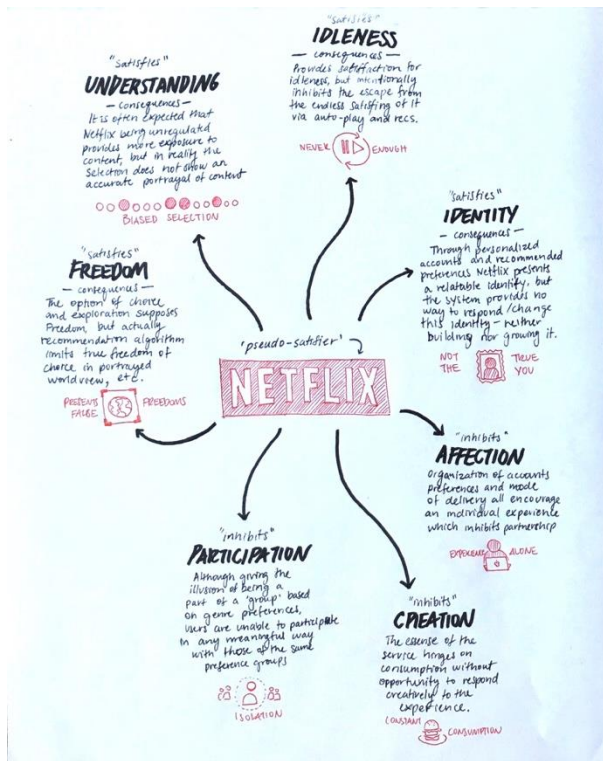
"satisfies"
IDLENESS
— consequences —
Provides satisfaction for idleness, but intentionally inhibits the escape from the endless satisfying of it via auto-play and recs.

NEVER ENOUGH

"satisfies"
UNDERSTANDING
— consequences —
It is often expected that Netflix being unregulated provides more exposure to content, but in reality the selection does not show an accurate portrayal of content

BIASED SELECTION

"satisfies"
IDENTITY
— consequences —
Through personalized accounts and recommended preferences Netflix presents a relatable identity, but the system provides no way to respond/change this identity – neither building nor growing it.

NOT THE TRUE YOU

"satisfies"
FREEDOM
— consequences —
The option of choice and exploration supposes freedom, but actually recommendation algorithm limits true freedom of choice in portrayed worldview, etc.

PRESENTS FALSE FREEDOMS

'pseudo-satisfier'

NETFLIX

"inhibits"
AFFECTION
Organization of accounts preferences and mode of delivery all encourage an individual experience which inhibits partnership

EXPERIENCE ALONE

"inhibits"
PARTICIPATION
Although giving the illusion of being a part of a 'group' based on genre preferences, users are unable to participate in any meaningful way with those of the same preference groups

ISOLATION

"inhibits"
CREATION
The essence of the service hinges on consumption without opportunity to respond creatively to the experience.

CONSTANT CONSUMPTION